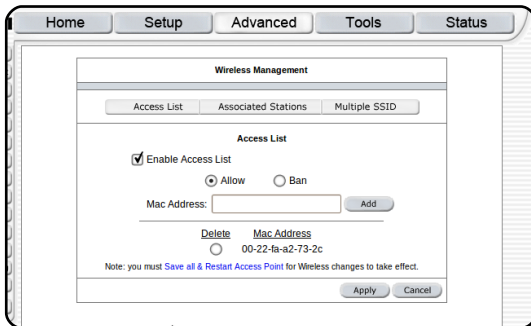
Home Setup Advanced Tools Status

Wireless Management

Access List | Associated Stations | Multiple SSID

Access List

Enable Access List

Allow Ban

Mac Address: Add

| Delete | Mac Address |
|---|---|
| | 00-22-fa-a2-73-2c |

Note: you must Save all & Restart Access Point for Wireless changes to take effect.

Apply Cancel